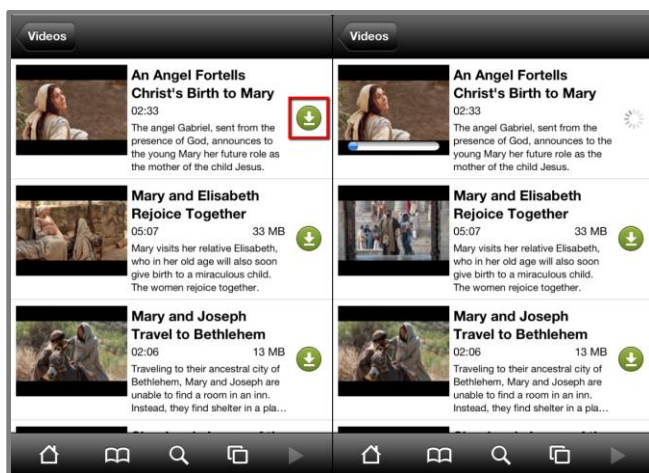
Videos

An Angel Fortells Christ's Birth to Mary
02:33
The angel Gabriel, sent from the presence of God, announces to the young Mary her future role as the mother of the child Jesus.

Mary and Elisabeth Rejoice Together
05:07 33 MB
Mary visits her relative Elisabeth, who in her old age will also soon give birth to a miraculous child. The women rejoice together.

Mary and Joseph Travel to Bethlehem
02:06 13 MB
Traveling to their ancestral city of Bethlehem, Mary and Joseph are unable to find a room in an inn. Instead, they find shelter in a pla...

Videos

An Angel Fortells Christ's Birth to Mary
02:33
The angel Gabriel, sent from the presence of God, announces to the young Mary her future role as the mother of the child Jesus.

Mary and Elisabeth Rejoice Together
05:07 33 MB
Mary visits her relative Elisabeth, who in her old age will also soon give birth to a miraculous child. The women rejoice together.

Mary and Joseph Travel to Bethlehem
02:06 13 MB
Traveling to their ancestral city of Bethlehem, Mary and Joseph are unable to find a room in an inn. Instead, they find shelter in a pla...